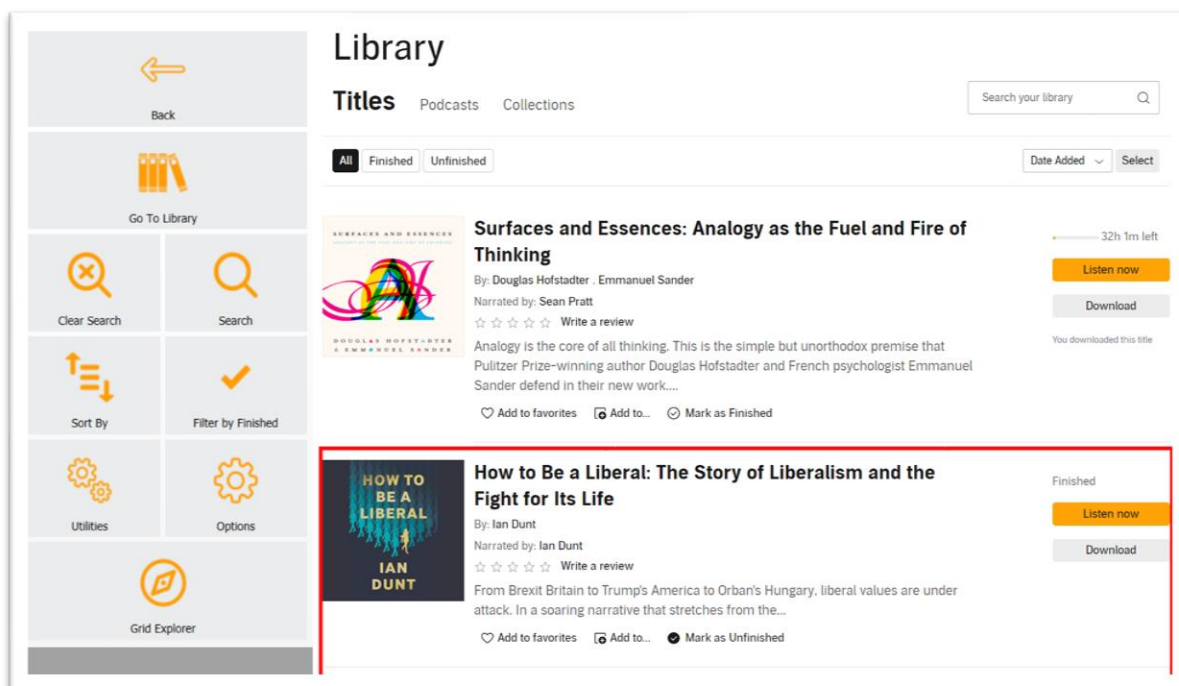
Back

Go To Library

Clear Search

Search

Sort By

Filter by Finished

Utilities

Options

Grid Explorer

Library

Titles Podcasts Collections

Search your library

All Finished Unfinished

Date Added Select

SURFACES AND ESSENCES

DOUGLAS HOFSTADTER & EMMANUEL SANDER

Surfaces and Essences: Analogy as the Fuel and Fire of Thinking

By: Douglas Hofstadter , Emmanuel Sander

Narrated by: Sean Pratt

Write a review

Analogy is the core of all thinking. This is the simple but unorthodox premise that Pulitzer Prize-winning author Douglas Hofstadter and French psychologist Emmanuel Sander defend in their new work....

Add to favorites Add to... Mark as Finished

32h 1m left

Listen now

Download

You downloaded this title

HOW TO BE A LIBERAL

IAN DUNT

How to Be a Liberal: The Story of Liberalism and the Fight for Its Life

By: Ian Dunt

Narrated by: Ian Dunt

Write a review

From Brexit Britain to Trump's America to Orban's Hungary, liberal values are under attack. In a soaring narrative that stretches from the...

Add to favorites Add to... Mark as Unfinished

Finished

Listen now

Download